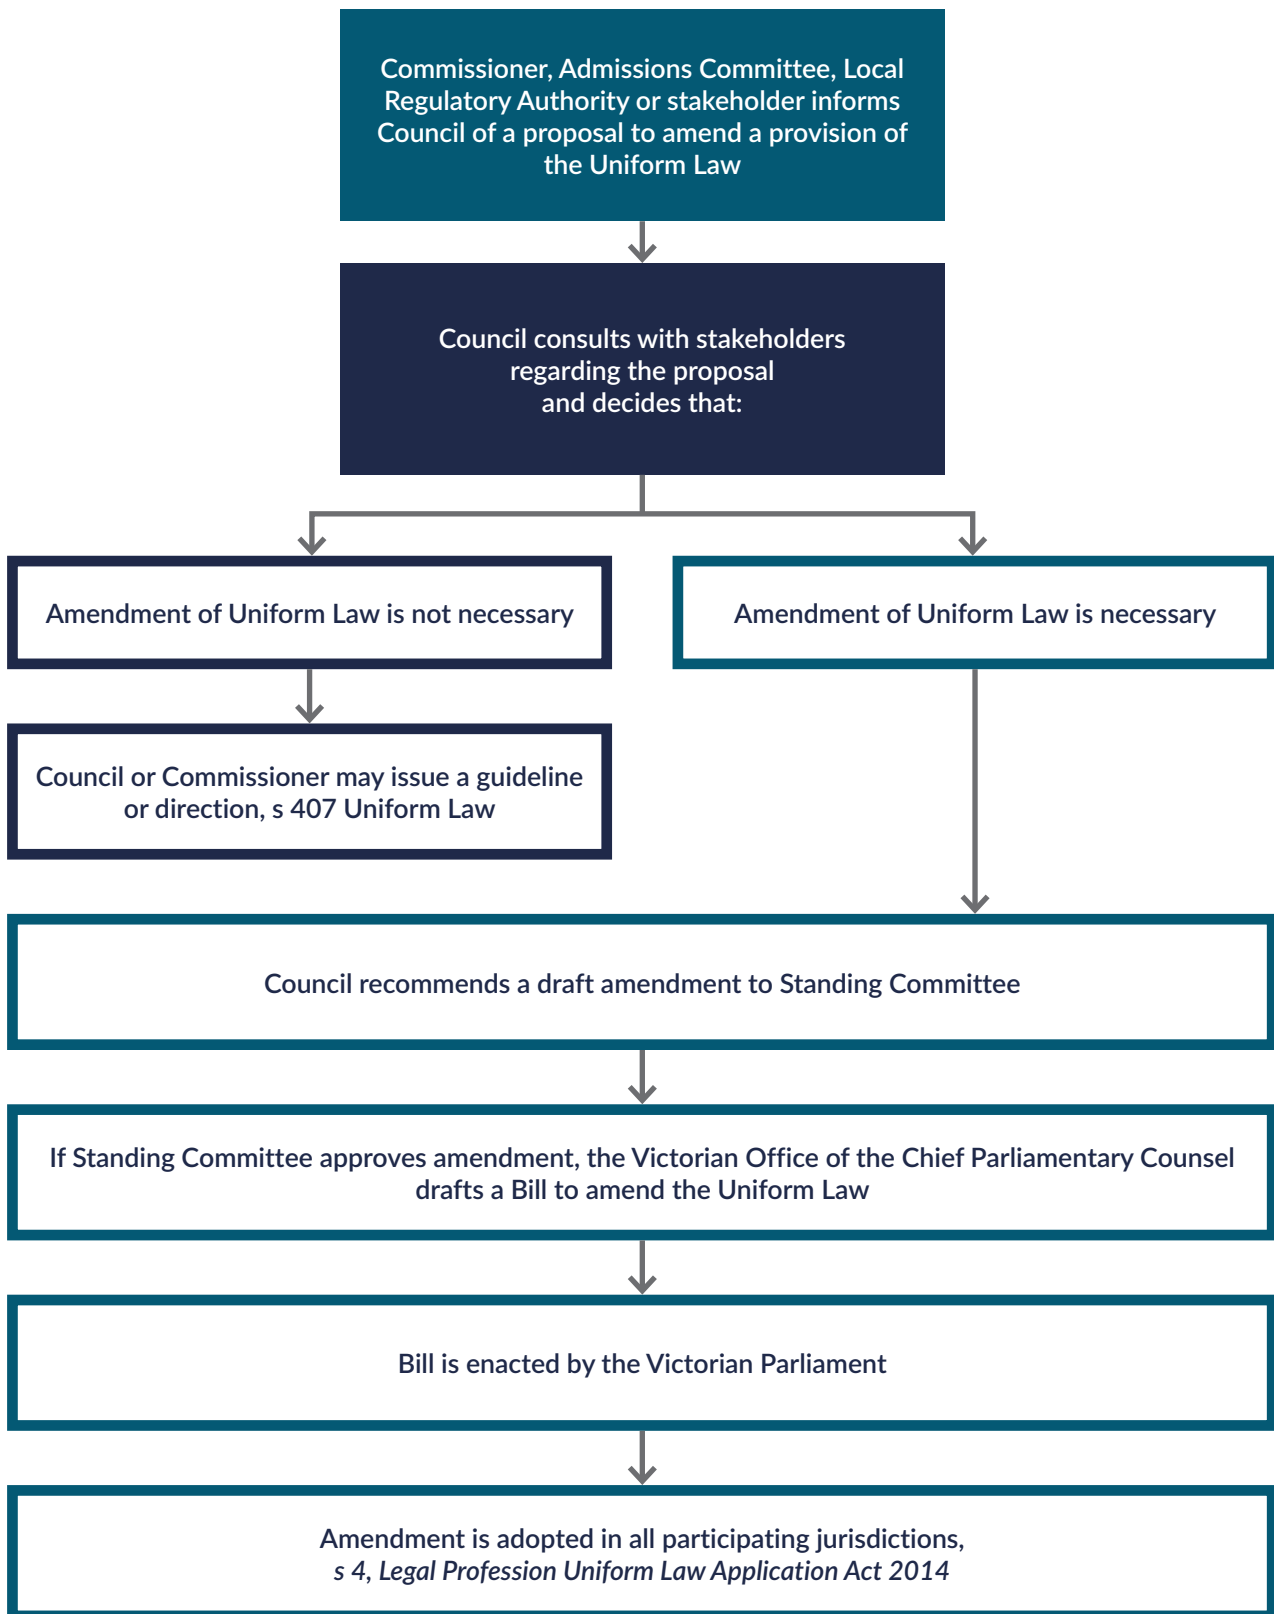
Commissioner, Admissions Committee, Local Regulatory Authority or stakeholder informs Council of a proposal to amend a provision of the Uniform Law

Council consults with stakeholders regarding the proposal and decides that:

Amendment of Uniform Law is not necessary

Amendment of Uniform Law is necessary

Council or Commissioner may issue a guideline or direction, s 407 Uniform Law

Council recommends a draft amendment to Standing Committee

If Standing Committee approves amendment, the Victorian Office of the Chief Parliamentary Counsel drafts a Bill to amend the Uniform Law

Bill is enacted by the Victorian Parliament

Amendment is adopted in all participating jurisdictions, s 4, Legal Profession Uniform Law Application Act 2014